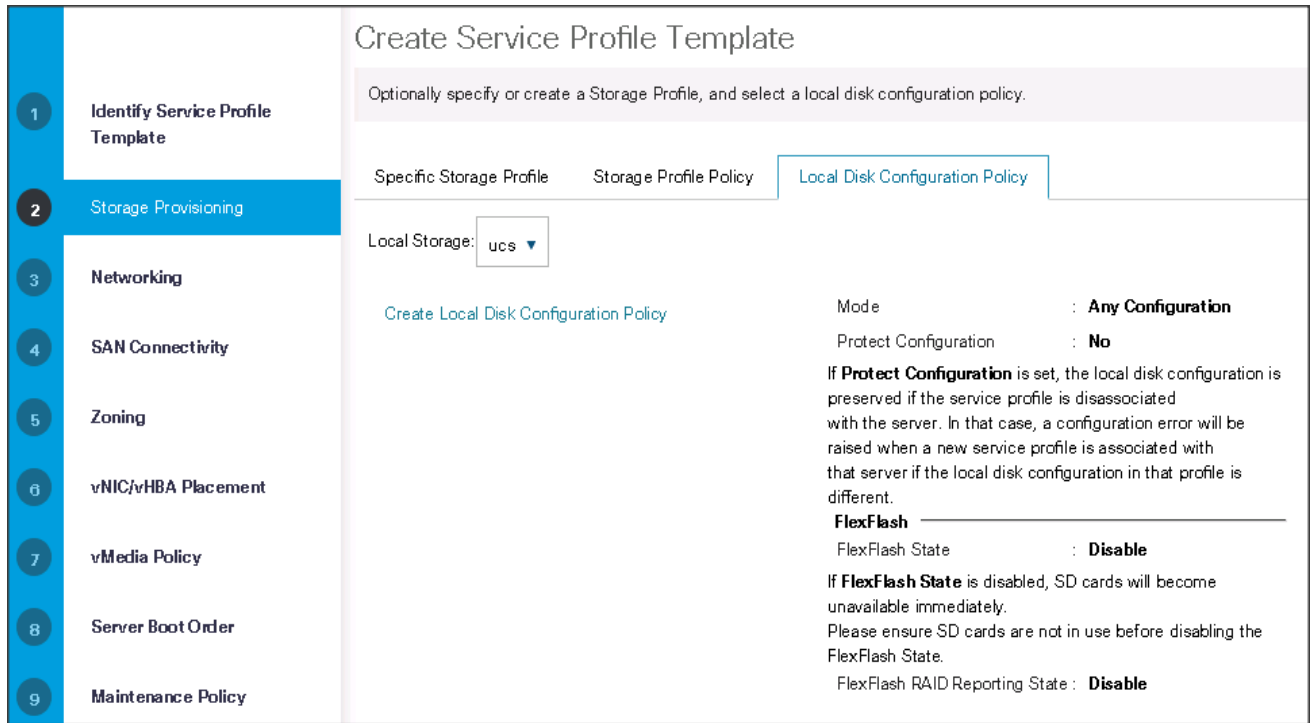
1 Identify Service Profile Template

2 Storage Provisioning

3 Networking

4 SAN Connectivity

5 Zoning

6 vNIC/vHBA Placement

7 vMedia Policy

8 Server Boot Order

9 Maintenance Policy

Create Service Profile Template

Optionally specify or create a Storage Profile, and select a local disk configuration policy.

Specific Storage Profile | Storage Profile Policy | Local Disk Configuration Policy

Local Storage: ucs ▼

Create Local Disk Configuration Policy

Mode : Any Configuration

Protect Configuration : No

If Protect Configuration is set, the local disk configuration is preserved if the service profile is disassociated with the server. In that case, a configuration error will be raised when a new service profile is associated with that server if the local disk configuration in that profile is different.

FlexFlash

FlexFlash State : Disable

If FlexFlash State is disabled, SD cards will become unavailable immediately.
Please ensure SD cards are not in use before disabling the FlexFlash State.

FlexFlash RAID Reporting State : Disable